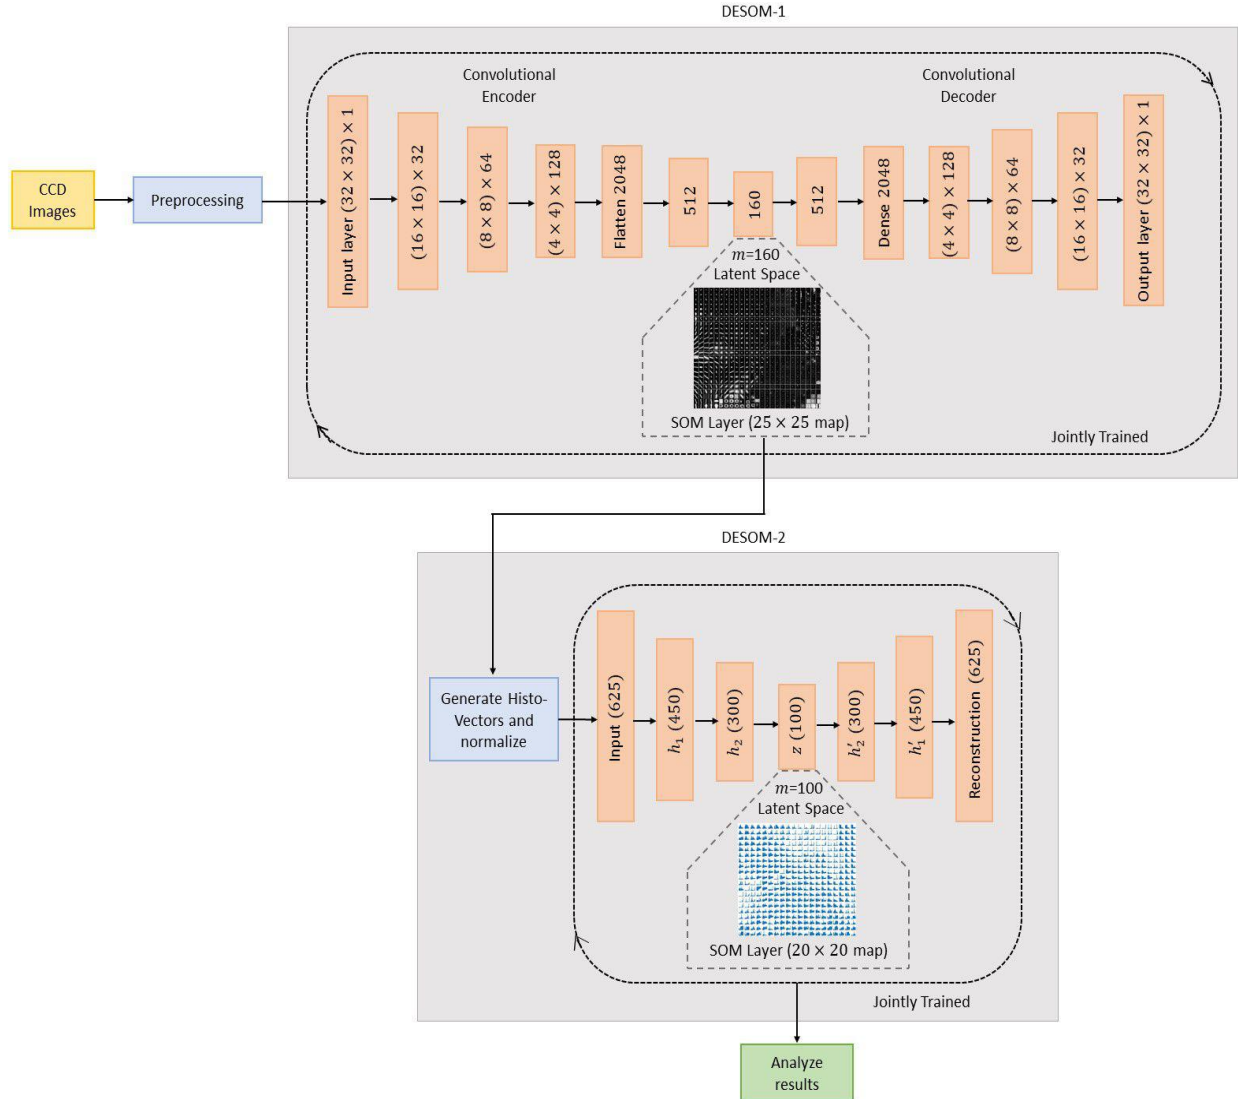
DESOM-1

Convolutional Encoder

Convolutional Decoder

CCD Images

Preprocessing

Input layer $(32 \times 32) \times 1$

$(16 \times 16) \times 32$

$(8 \times 8) \times 64$

$(4 \times 4) \times 128$

Flatten 2048

512

160

512

Dense 2048

$(4 \times 4) \times 128$

$(8 \times 8) \times 64$

$(16 \times 16) \times 32$

Output layer $(32 \times 32) \times 1$

$m$=160
Latent Space

SOM Layer ($25 \times 25$ map)

Jointly Trained

DESOM-2

Generate Histo-Vectors and normalize

Input (625)

$h_1$ (450)

$h_2$ (300)

$z$ (100)

$h'_2$ (300)

$h'_1$ (450)

Reconstruction (625)

$m$=100
Latent Space

SOM Layer ($20 \times 20$ map)

Jointly Trained

Analyze results